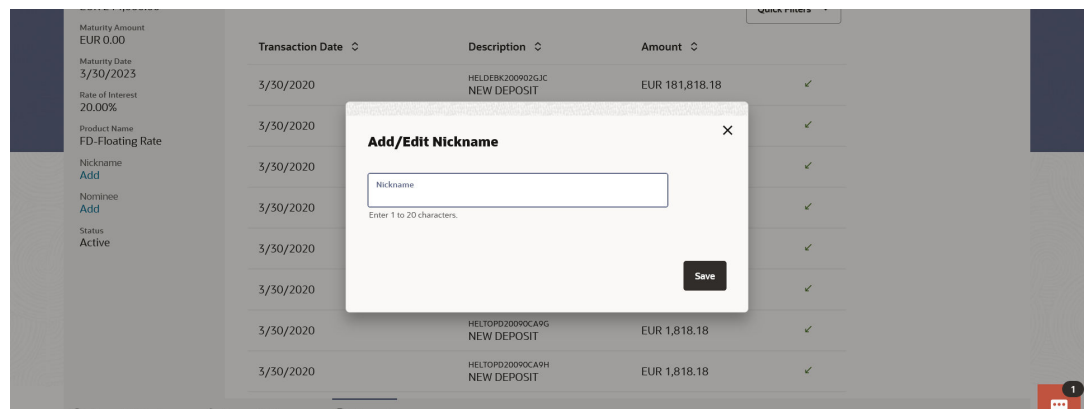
Maturity Amount
EUR 0.00
Maturity Date
3/30/2023
Rate of Interest
20.00%
Product Name
FD-Floating Rate
Nickname
Add
Nominee
Add
Status
Active

Quick Filters

| Transaction Date | Description | Amount |
|---|---|---|
| 3/30/2020 | HELDEBK200902GJC NEW DEPOSIT | EUR 181,818.18 |
| 3/30/2020 | | |
| 3/30/2020 | | |
| 3/30/2020 | | |
| 3/30/2020 | | |
| 3/30/2020 | | |
| 3/30/2020 | HELTOPD20090CA9G NEW DEPOSIT | EUR 1,818.18 |
| 3/30/2020 | HELTOPD20090CA9H NEW DEPOSIT | EUR 1,818.18 |

Add/Edit Nickname
×
Nickname
Enter 1 to 20 characters.
Save

1